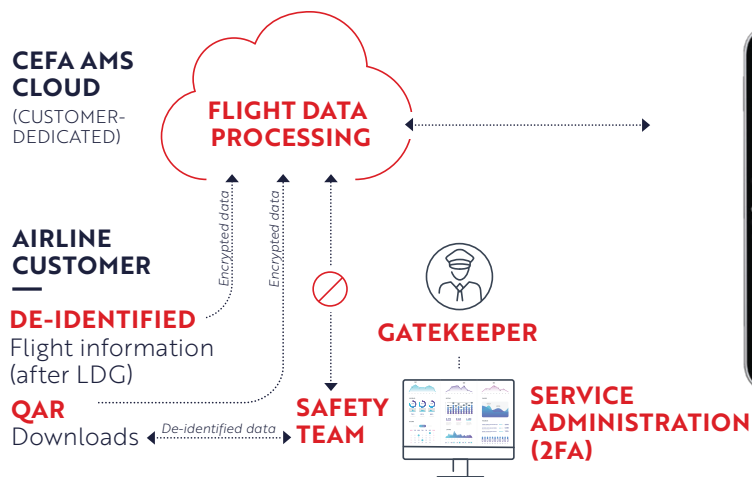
CEFA AMS CLOUD
(CUSTOMER-DEDICATED)

FLIGHT DATA PROCESSING

Encrypted data

Encrypted data

AIRLINE CUSTOMER

DE-IDENTIFIED
Flight information (after LDG)

QAR
Downloads

De-identified data

SAFETY TEAM

GATEKEEPER

SERVICE ADMINISTRATION (2FA)